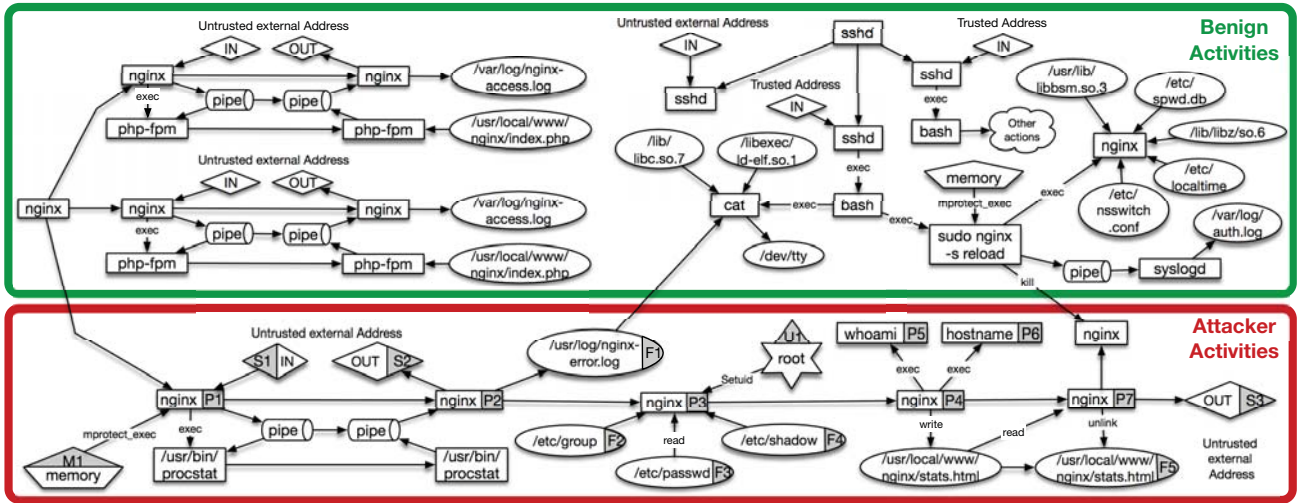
Benign Activities

Untrusted external Address
IN
OUT
nginx
nginx
/var/log/nginx-access.log
exec
pipe
pipe
php-fpm
php-fpm
/usr/local/www/nginx/index.php

Untrusted external Address
IN
OUT
nginx
nginx
nginx
/var/log/nginx-access.log
exec
pipe
pipe
php-fpm
php-fpm
/usr/local/www/nginx/index.php

Untrusted external Address
IN
sshd
sshd
Trusted Address
IN
sshd
Trusted Address
IN
sshd
exec
bash
Other actions
/lib/libc.so.7
/libexec/ld-elf.so.1
exec
cat
exec
bash
/dev/tty
exec
memory
mprotect_exec
sudo nginx -s reload
/usr/lib/libbsm.so.3
/etc/spwd.db
/lib/libz/so.6
nginx
exec
/etc/localtime
/etc/nsswitch.conf
/var/log/auth.log
pipe
syslogd
kill

Attacker Activities

Untrusted external Address
S1 IN
OUT S2
nginx P1
nginx P2
/usr/log/nginx-error.log F1
U1 root
Setuid
whoami P5
hostname P6
nginx
exec
exec
mprotect_exec
exec
pipe
pipe
nginx P3
nginx P4
nginx P7
OUT S3
M1 memory
/usr/bin/procstat
/usr/bin/procstat
/etc/group F2
read
/etc/shadow F4
/etc/passwd F3
write
read
unlink
/usr/local/www/nginx/stats.html
/usr/local/www/nginx/stats.html F5
Untrusted external Address